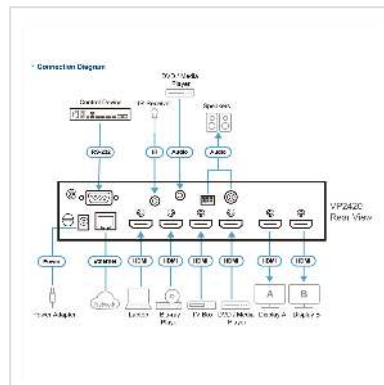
• Connection Diagram

DVD / Media Player

Control Device

IR Receiver

Speakers

RS-232

IR

Audio

Audio

VP2420 Rear View

Power

Ethernet

HDMI

HDMI

HDMI

HDMI

HDMI

HDMI

Power Adapter

Laptop

Blu-ray Player

TV Box

DVD / Media Player

A

B

Display A

Display B